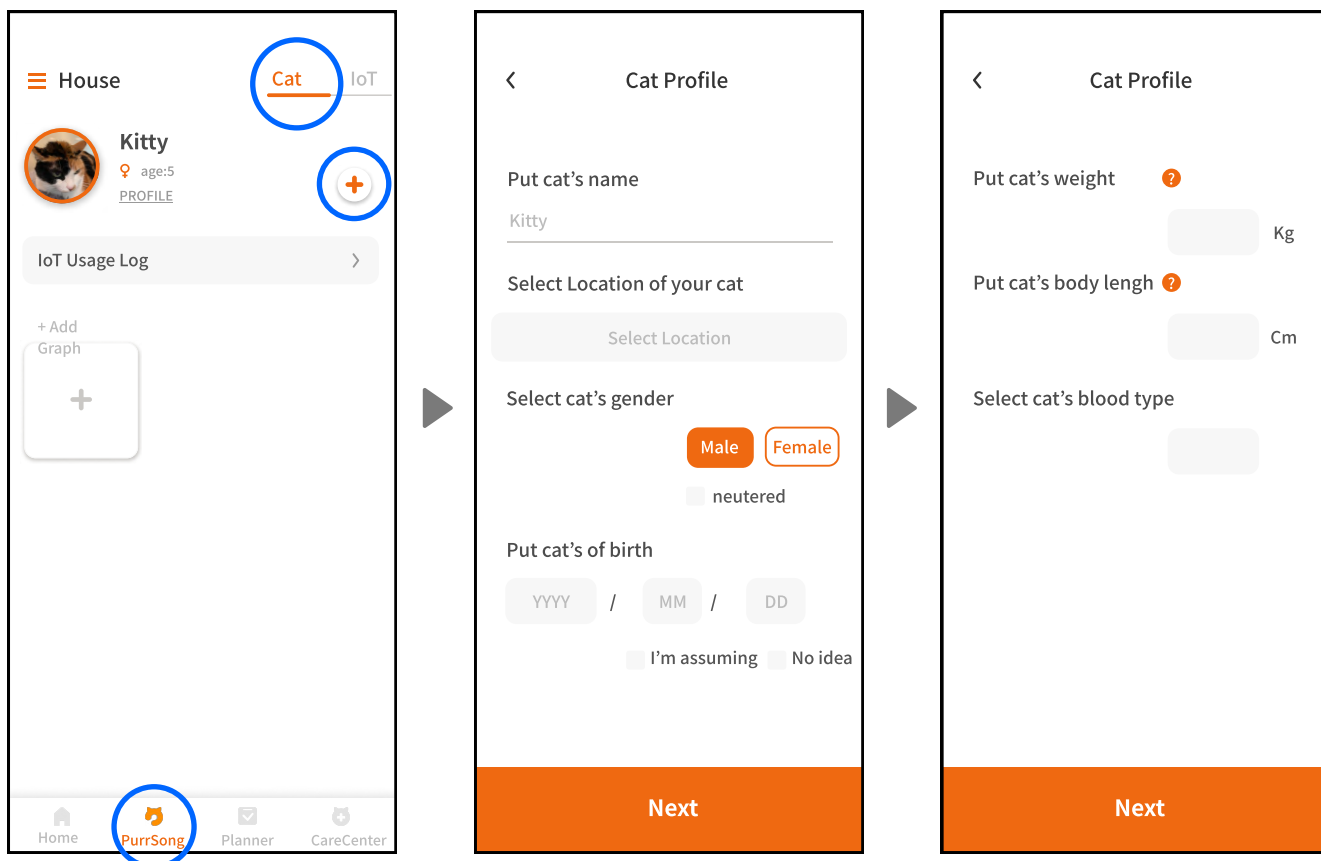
House

Cat IoT

Kitty
age:5
PROFILE

+

IoT Usage Log

+ Add Graph

+

Home PurrSong Planner CareCenter

Cat Profile

Put cat's name

Kitty

Select Location of your cat

Select Location

Select cat's gender

Male Female

neutered

Put cat's of birth

YYYY / MM / DD

I'm assuming No idea

Next

Cat Profile

Put cat's weight ?

Kg

Put cat's body lengh ?

Cm

Select cat's blood type

Next